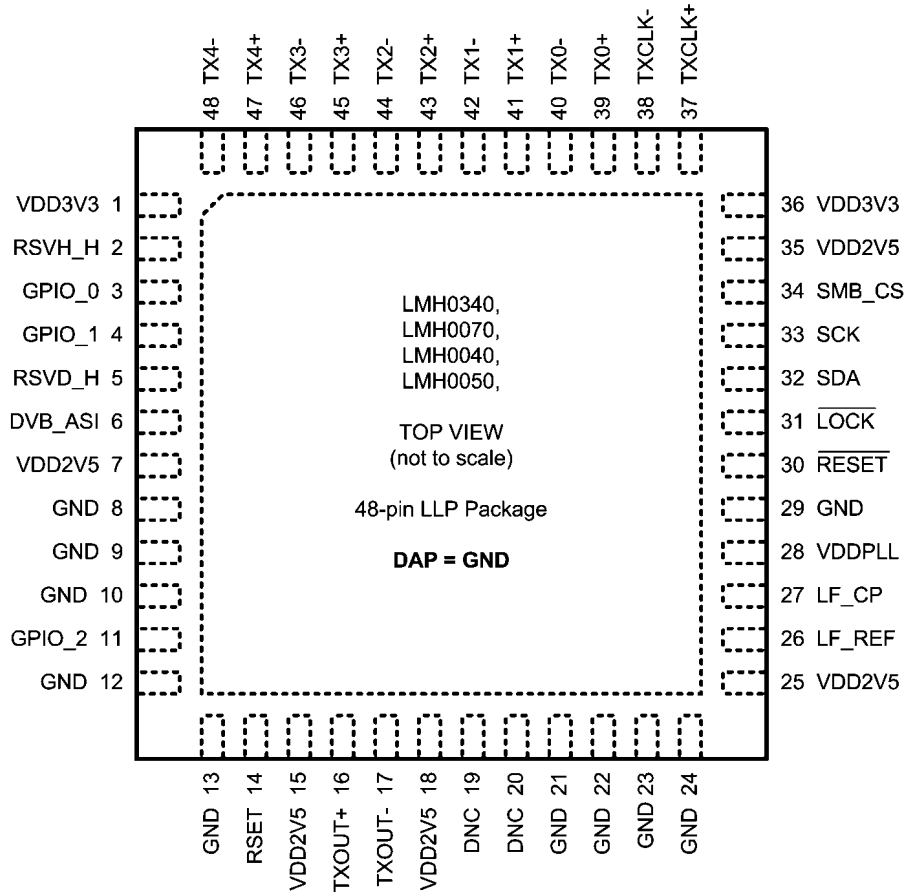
48 TX4-
47 TX4+
46 TX3-
45 TX3+
44 TX2-
43 TX2+
42 TX1-
41 TX1+
40 TX0-
39 TX0+
38 TXCLK-
37 TXCLK+

VDD3V3 1
RSVH_H 2
GPIO_0 3
GPIO_1 4
RSVD_H 5
DVB_ASI 6
VDD2V5 7
GND 8
GND 9
GND 10
GPIO_2 11
GND 12

LMH0340,
LMH0070,
LMH0040,
LMH0050,

TOP VIEW
(not to scale)

48-pin LLP Package

DAP = GND

36 VDD3V3
35 VDD2V5
34 SMB_CS
33 SCK
32 SDA
31 $\overline{LOCK}$
30 $\overline{RESET}$
29 GND
28 VDDPLL
27 LF_CP
26 LF_REF
25 VDD2V5

GND 13
RSET 14
VDD2V5 15
TXOUT+ 16
TXOUT- 17
VDD2V5 18
DNC 19
DNC 20
GND 21
GND 22
GND 23
GND 24